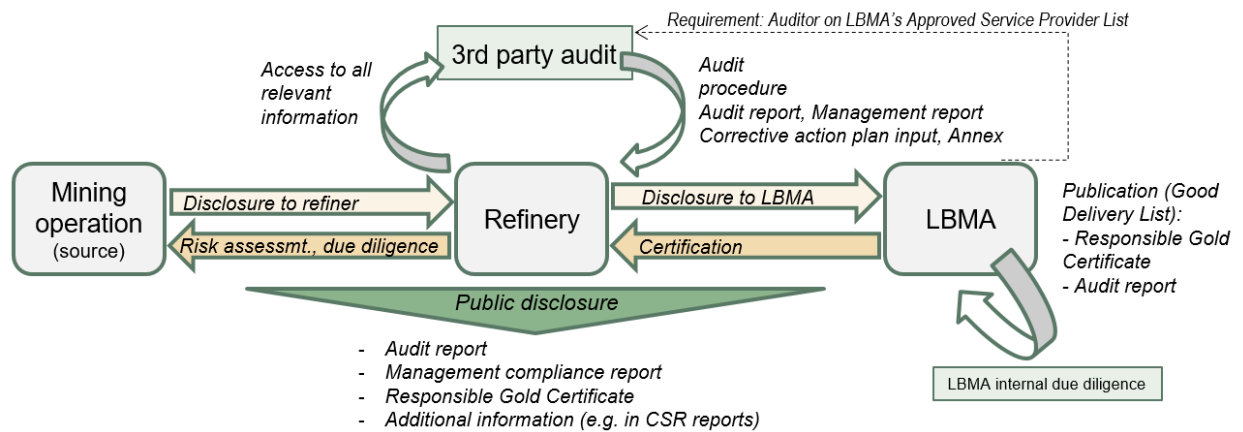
Requirement: Auditor on LBMA's Approved Service Provider List

3rd party audit

Access to all relevant information

Audit procedure
Audit report, Management report
Corrective action plan input, Annex

Mining operation (source)

Disclosure to refiner

Risk assessmt., due diligence

Refinery

Disclosure to LBMA

Certification

LBMA

Publication (Good Delivery List):
- Responsible Gold Certificate
- Audit report

Public disclosure

- Audit report
- Management compliance report
- Responsible Gold Certificate
- Additional information (e.g. in CSR reports)

LBMA internal due diligence